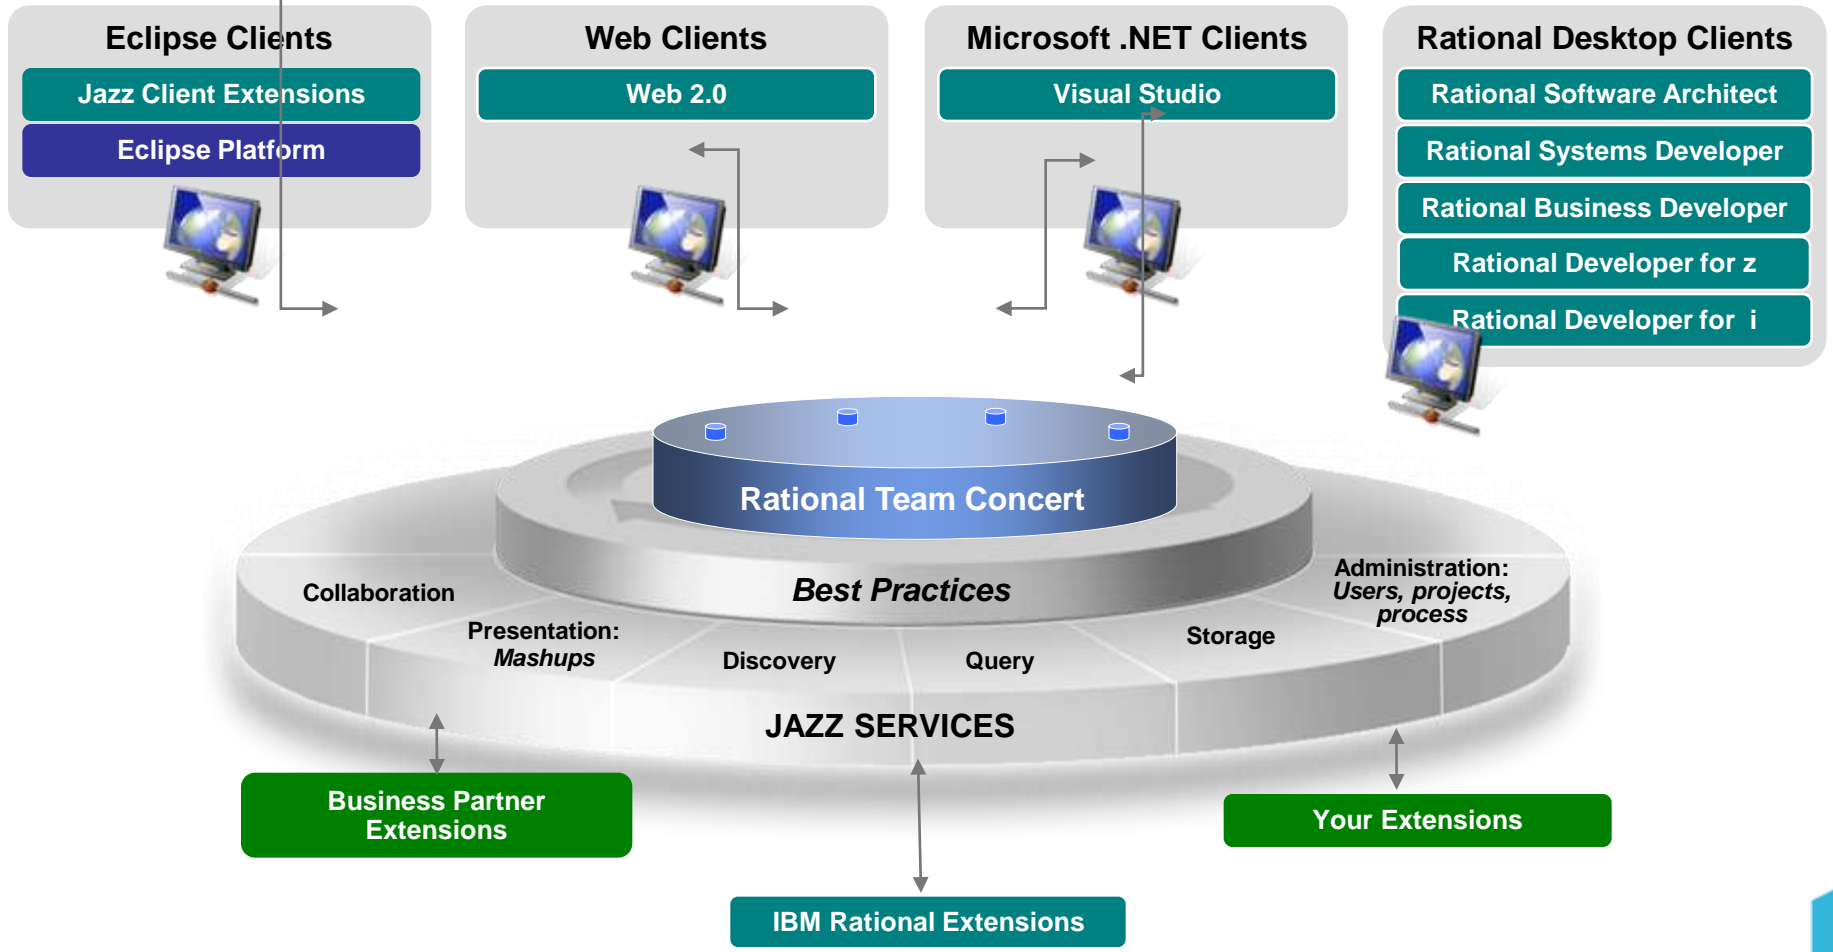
Eclipse Clients
Jazz Client Extensions
Eclipse Platform

Web Clients
Web 2.0

Microsoft .NET Clients
Visual Studio

Rational Desktop Clients
Rational Software Architect
Rational Systems Developer
Rational Business Developer
Rational Developer for z
Rational Developer for i

Rational Team Concert

Best Practices

Collaboration

Presentation: *Mashups*

Discovery

Query

Storage

Administration: *Users, projects, process*

JAZZ SERVICES

Business Partner Extensions

Your Extensions

IBM Rational Extensions